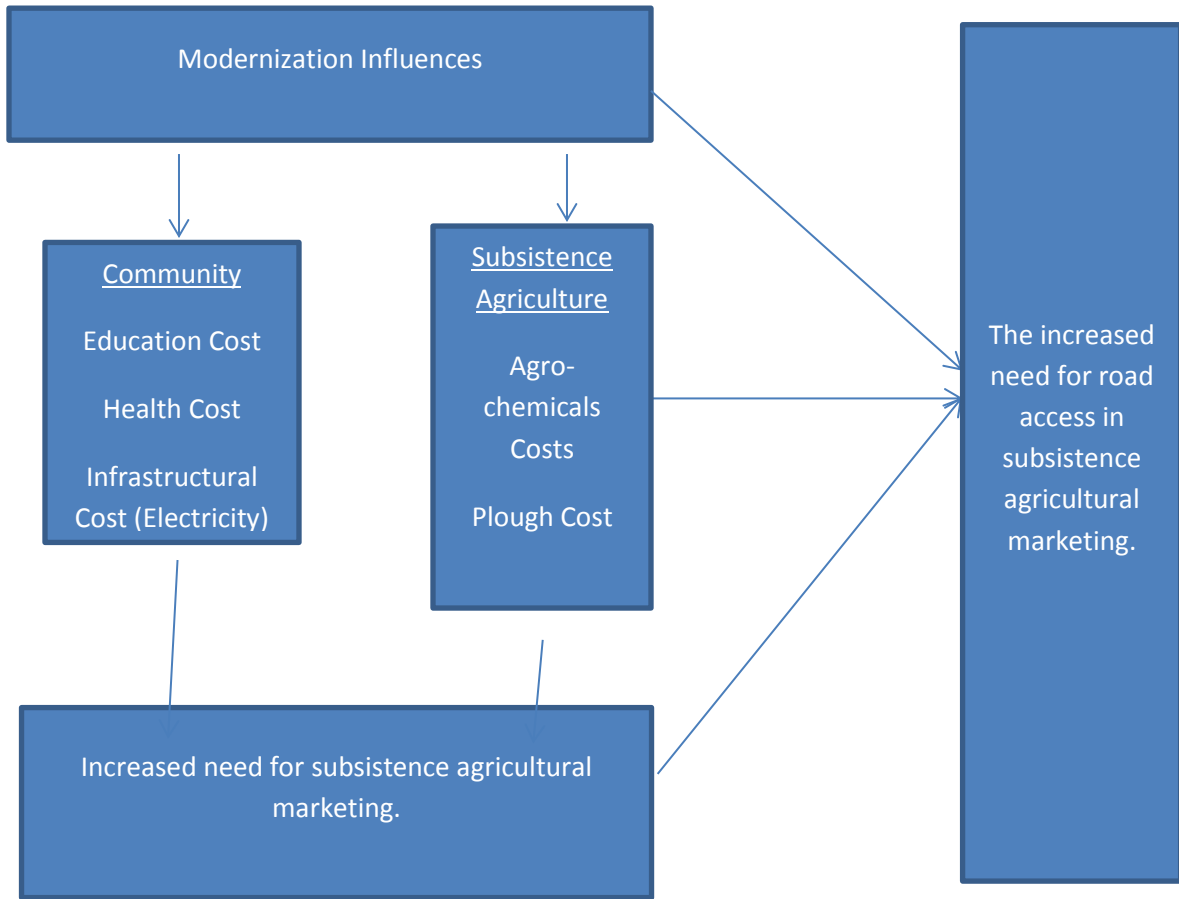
Modernization Influences

Community

Education Cost

Health Cost

Infrastructural Cost (Electricity)

Subsistence Agriculture

Agro-chemicals Costs

Plough Cost

The increased need for road access in subsistence agricultural marketing.

Increased need for subsistence agricultural marketing.